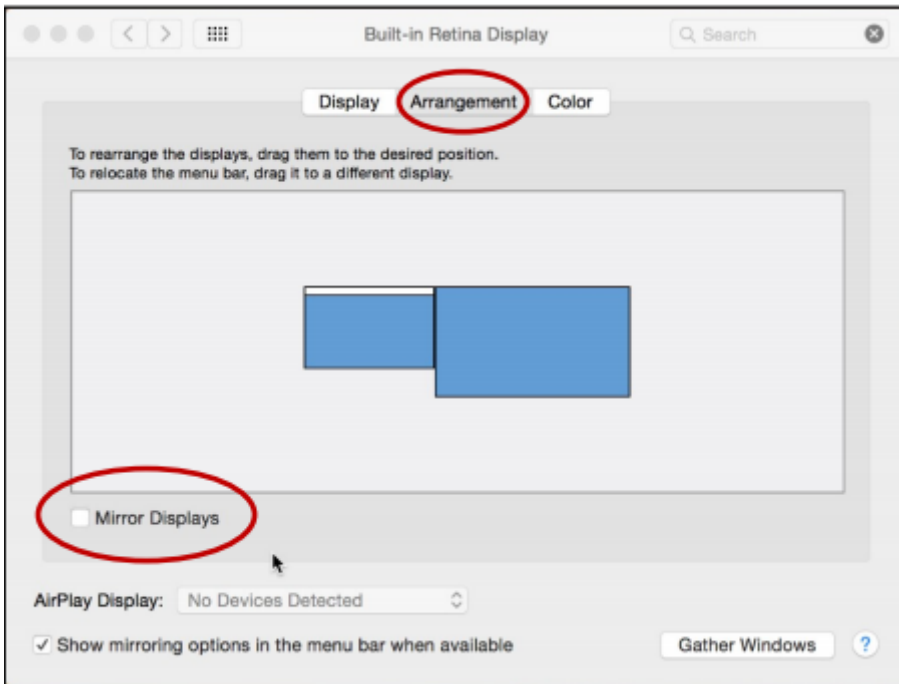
Built-in Retina Display

Search

Display Arrangement Color

To rearrange the displays, drag them to the desired position.
To relocate the menu bar, drag it to a different display.

Mirror Displays

AirPlay Display: No Devices Detected

✓ Show mirroring options in the menu bar when available

Gather Windows

?